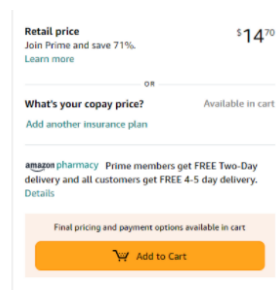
Retail price
Join Prime and save 71%.
Learn more

$14^{70}$

OR

What's your copay price?

Available in cart

Add another insurance plan

amazon pharmacy Prime members get FREE Two-Day delivery and all customers get FREE 4-5 day delivery.
Details

Final pricing and payment options available in cart

Add to Cart